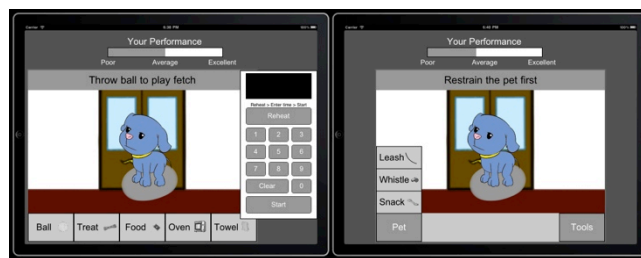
Carrier 6:36 PM 100%

Your Performance

Poor Average Excellent

Throw ball to play fetch

Reheat = Enter time + Start

Reheat

1 2 3

4 5 6

7 8 9

Clear 0

Start

Ball Treat Food Oven Towel

Carrier 6:45 PM 100%

Your Performance

Poor Average Excellent

Restrain the pet first

Leash

Whistle

Snack

Pet

Tools